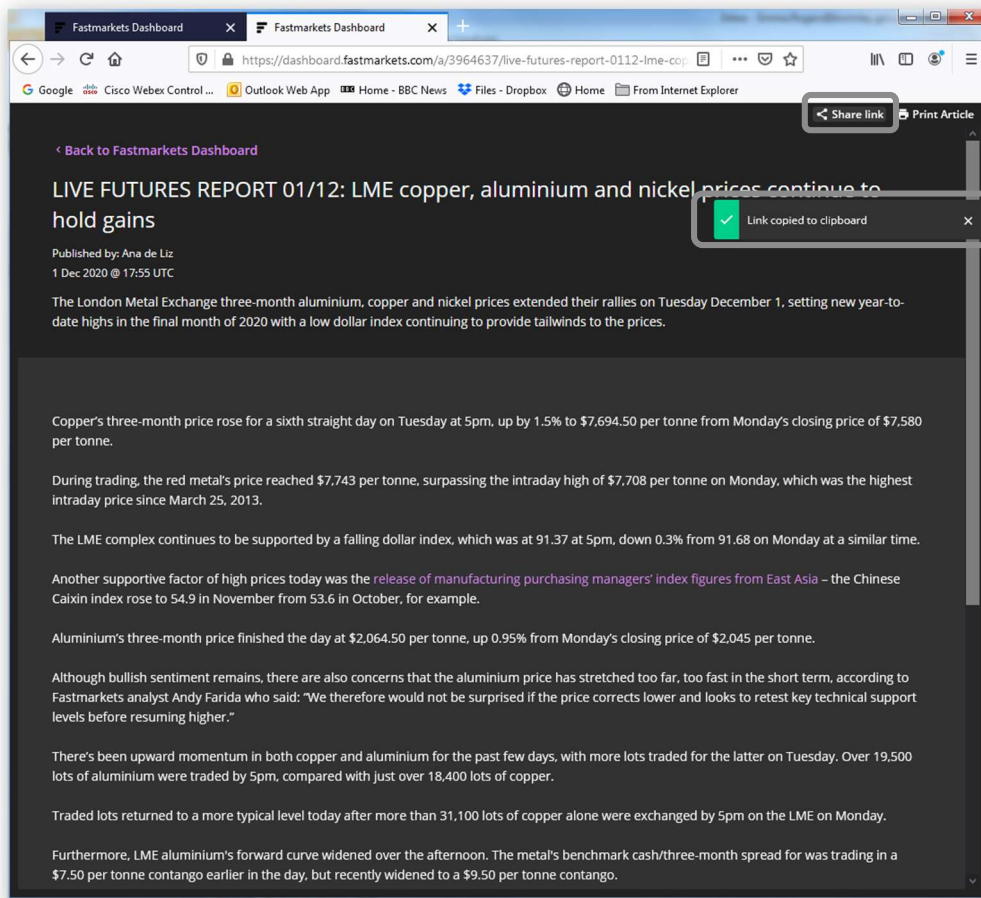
Fastmarkets Dashboard ×
Fastmarkets Dashboard ×
+

https://dashboard.fastmarkets.com/a/3964637/live-futures-report-0112-lme-cop

Google   Cisco Webex Control ...   Outlook Web App   Home - BBC News   Files - Dropbox   Home   From Internet Explorer

Share link   Print Article

‹ Back to Fastmarkets Dashboard

LIVE FUTURES REPORT 01/12: LME copper, aluminium and nickel prices continue to hold gains

Link copied to clipboard ×

Published by: Ana de Liz
1 Dec 2020 @ 17:55 UTC

The London Metal Exchange three-month aluminium, copper and nickel prices extended their rallies on Tuesday December 1, setting new year-to-date highs in the final month of 2020 with a low dollar index continuing to provide tailwinds to the prices.

Copper's three-month price rose for a sixth straight day on Tuesday at 5pm, up by 1.5% to $7,694.50 per tonne from Monday's closing price of $7,580 per tonne.

During trading, the red metal's price reached $7,743 per tonne, surpassing the intraday high of $7,708 per tonne on Monday, which was the highest intraday price since March 25, 2013.

The LME complex continues to be supported by a falling dollar index, which was at 91.37 at 5pm, down 0.3% from 91.68 on Monday at a similar time.

Another supportive factor of high prices today was the release of manufacturing purchasing managers' index figures from East Asia – the Chinese Caixin index rose to 54.9 in November from 53.6 in October, for example.

Aluminium's three-month price finished the day at $2,064.50 per tonne, up 0.95% from Monday's closing price of $2,045 per tonne.

Although bullish sentiment remains, there are also concerns that the aluminium price has stretched too far, too fast in the short term, according to Fastmarkets analyst Andy Farida who said: "We therefore would not be surprised if the price corrects lower and looks to retest key technical support levels before resuming higher."

There's been upward momentum in both copper and aluminium for the past few days, with more lots traded for the latter on Tuesday. Over 19,500 lots of aluminium were traded by 5pm, compared with just over 18,400 lots of copper.

Traded lots returned to a more typical level today after more than 31,100 lots of copper alone were exchanged by 5pm on the LME on Monday.

Furthermore, LME aluminium's forward curve widened over the afternoon. The metal's benchmark cash/three-month spread for was trading in a $7.50 per tonne contango earlier in the day, but recently widened to a $9.50 per tonne contango.